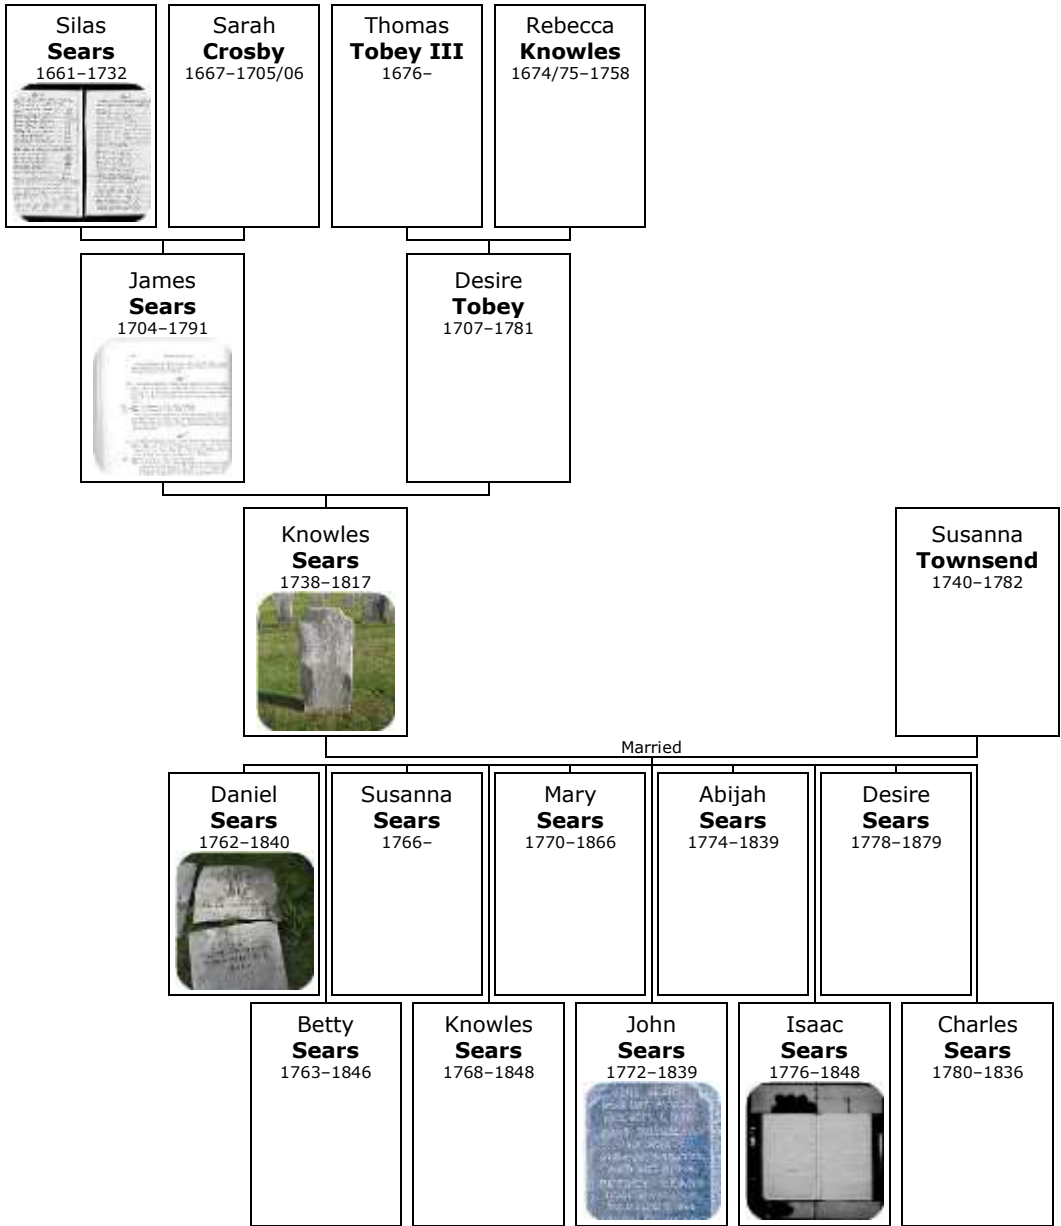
Silas
**Sears**
1661–1732

Sarah
**Crosby**
1667–1705/06

Thomas
**Tobey III**
1676–

Rebecca
**Knowles**
1674/75–1758

James
**Sears**
1704–1791

Desire
**Tobey**
1707–1781

Knowles
**Sears**
1738–1817

Susanna
**Townsend**
1740–1782

Married

Daniel
**Sears**
1762–1840

Susanna
**Sears**
1766–

Mary
**Sears**
1770–1866

Abijah
**Sears**
1774–1839

Desire
**Sears**
1778–1879

Betty
**Sears**
1763–1846

Knowles
**Sears**
1768–1848

John
**Sears**
1772–1839

Isaac
**Sears**
1776–1848

Charles
**Sears**
1780–1836